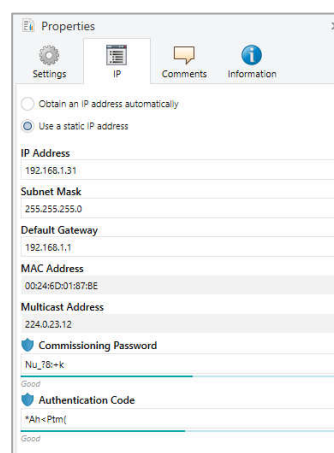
Properties

Settings IP Comments Information

Obtain an IP address automatically

Use a static IP address

IP Address

192.168.1.31

Subnet Mask

255.255.255.0

Default Gateway

192.168.1.1

MAC Address

00:24:6D:01:87:BE

Multicast Address

224.0.23.12

Commissioning Password

Nu_78i:+k

Good

Authentication Code

*Ah<Ptm(

Good